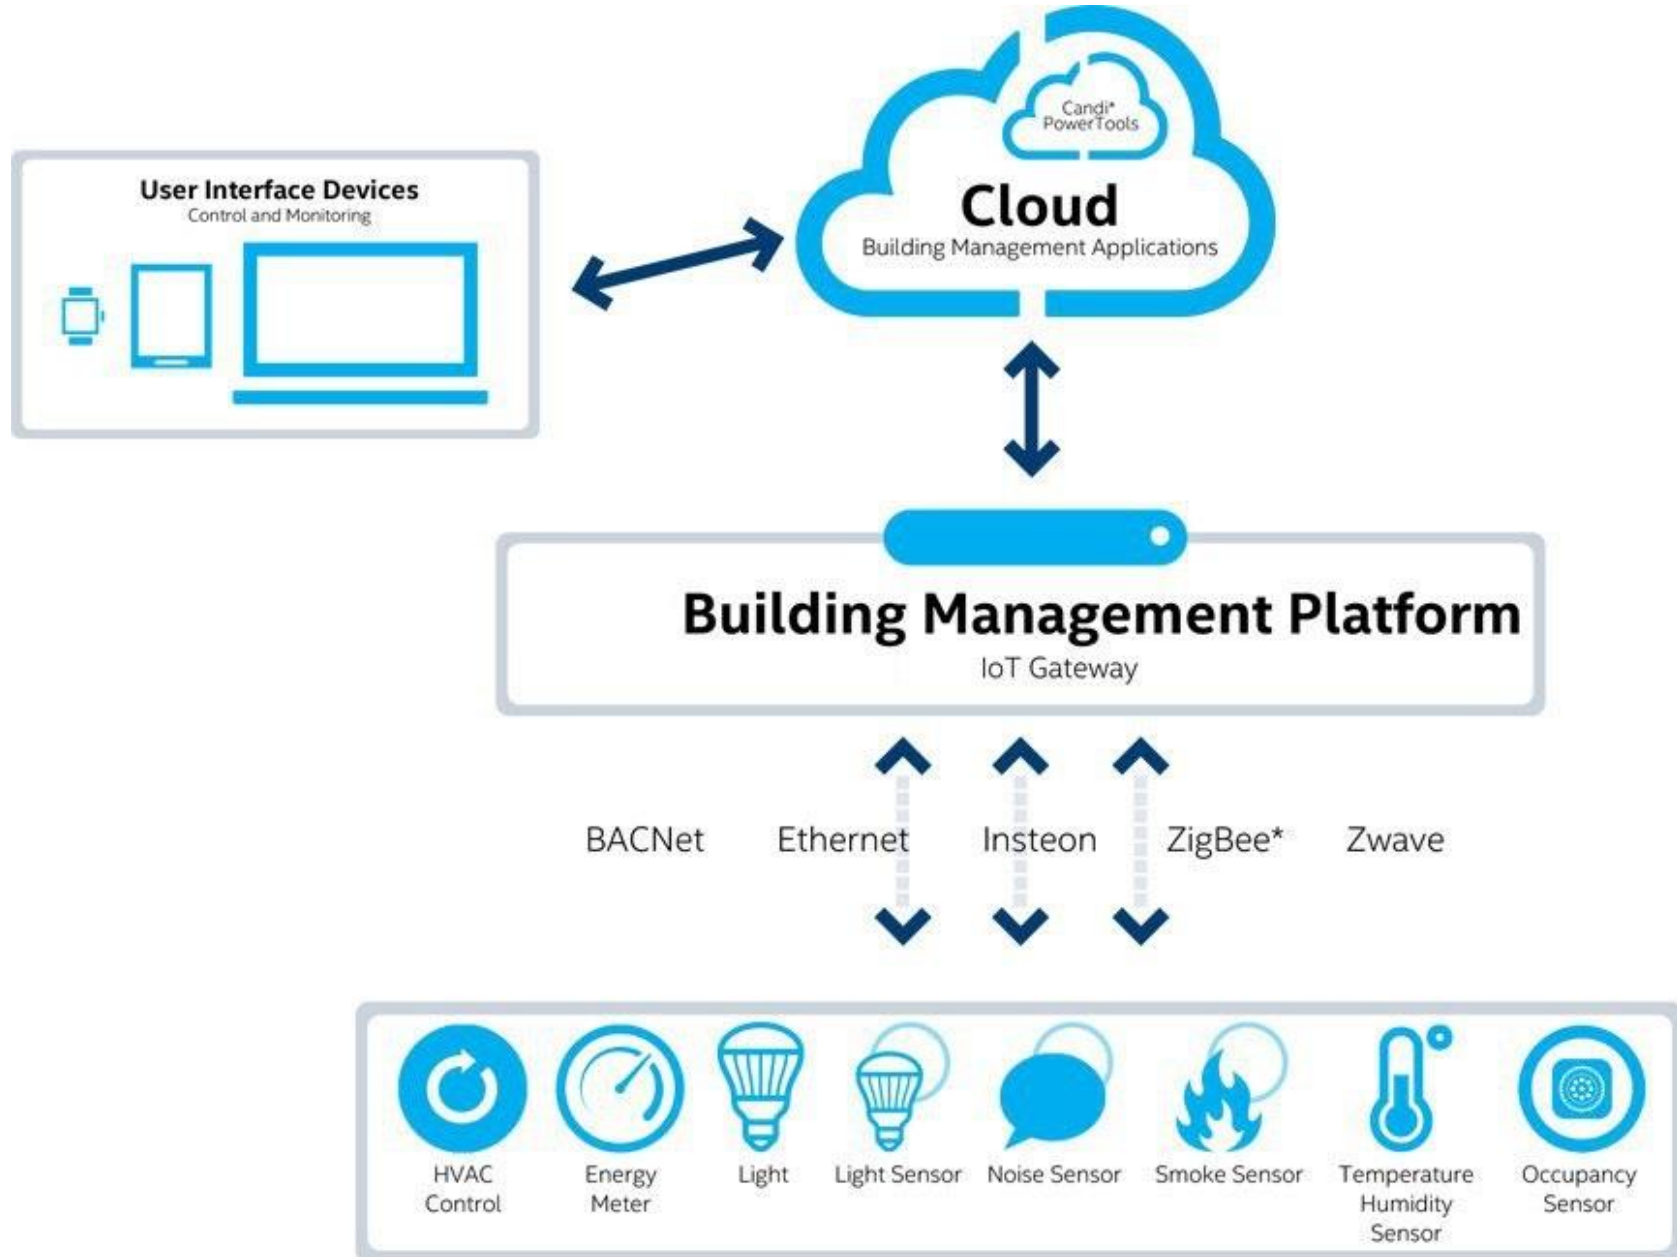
Candi*
PowerTools

Cloud
Building Management Applications

User Interface Devices
Control and Monitoring

Building Management Platform
IoT Gateway

BACNet Ethernet Insteon ZigBee* Zwave

HVAC Control

Energy Meter

Light

Light Sensor

Noise Sensor

Smoke Sensor

Temperature Humidity Sensor

Occupancy Sensor